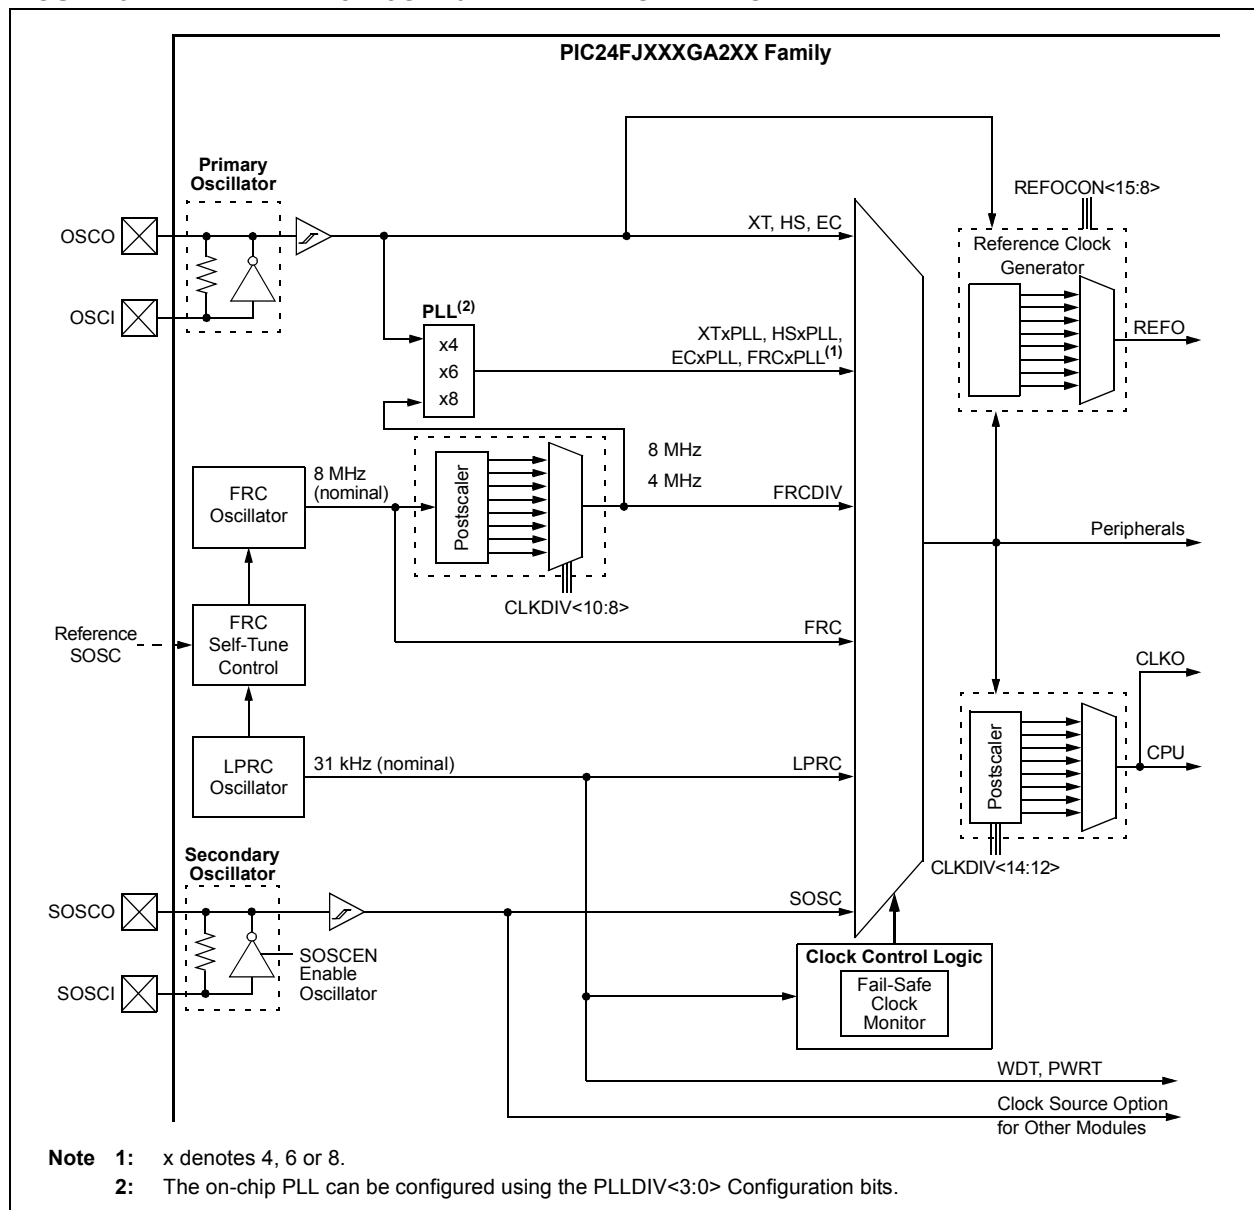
PIC24FJXXXGA2XX Family

Primary Oscillator

OSCO

OSCI

XT, HS, EC

REFOCON<15:8>

Reference Clock Generator

REFO

PLL$^{(2)}$

x4

x6

x8

XTxPLL, HSxPLL, ECxPLL, FRCxPLL$^{(1)}$

8 MHz

4 MHz

FRC Oscillator

8 MHz (nominal)

Postscaler

FRCDIV

Peripherals

CLKDIV<10:8>

FRC

Reference SOSC

FRC Self-Tune Control

CLKO

LPRC Oscillator

31 kHz (nominal)

LPRC

Postscaler

CPU

CLKDIV<14:12>

Secondary Oscillator

SOSCO

SOSC

SOSCEN Enable Oscillator

SOSCI

Clock Control Logic

Fail-Safe Clock Monitor

WDT, PWRT

Clock Source Option for Other Modules

Note 1: x denotes 4, 6 or 8.

2: The on-chip PLL can be configured using the PLLDIV<3:0> Configuration bits.